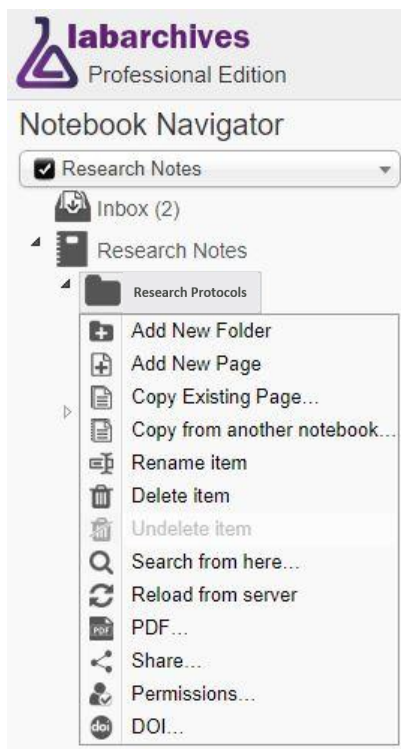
labarchives
Professional Edition

Notebook Navigator

Research Notes

Inbox (2)

Research Notes

Research Protocols

Add New Folder
Add New Page
Copy Existing Page...
Copy from another notebook...
Rename item
Delete item
Undelete item
Search from here...
Reload from server
PDF...
Share...
Permissions...
DOI...